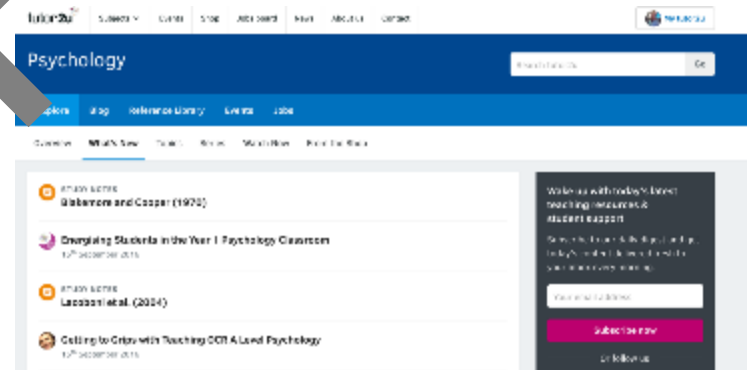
tutor2u Subjects Events Shop Jobs Search Forum About us Contact

My tutor2u

Psychology

Search tutor2u Go

Explore Blog Reference Library Events Jobs

Overview What's New Topics Stories Watch Now From the Shop

STUDY NOTES
Blakemore and Cooper (1970)

Energising Students in the Year 1 Psychology Classroom
12th September 2016

STUDY NOTES
Lacobini et al. (2004)

Getting to Grips with Teaching OCR A Level Psychology
12th September 2016

Wake up with today's latest teaching resources & student support

Subscribe to our daily digest and get today's content delivered straight to your inbox every morning.

Your email address

Subscribe now

or follow us